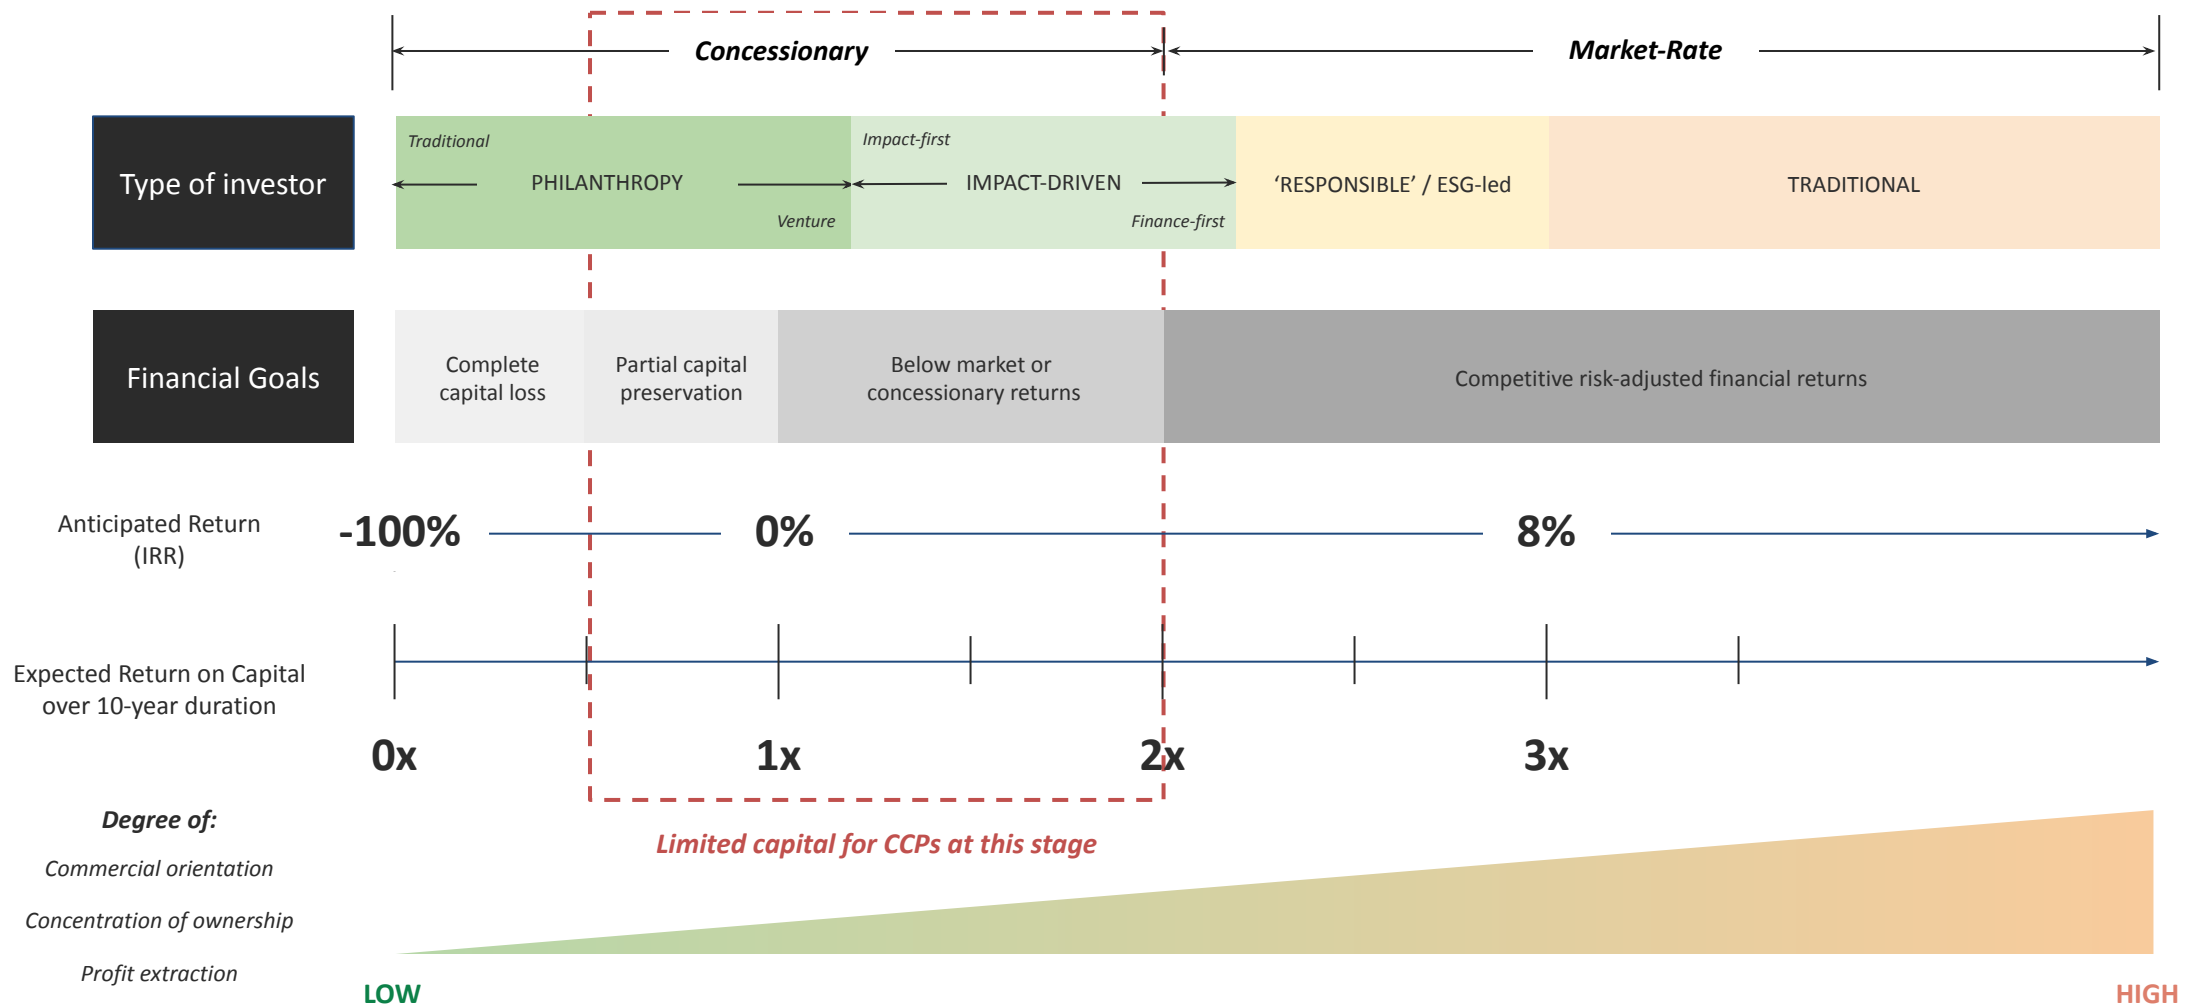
Concessionary

Market-Rate

Type of investor

Traditional

PHILANTHROPY

Venture

Impact-first

IMPACT-DRIVEN

Finance-first

'RESPONSIBLE' / ESG-led

TRADITIONAL

Financial Goals

Complete capital loss

Partial capital preservation

Below market or concessionary returns

Competitive risk-adjusted financial returns

Anticipated Return (IRR)

-100%

0%

8%

Expected Return on Capital over 10-year duration

0x

1x

2x

3x

Degree of:

Commercial orientation

Concentration of ownership

Profit extraction

Limited capital for CCPs at this stage

LOW

HIGH